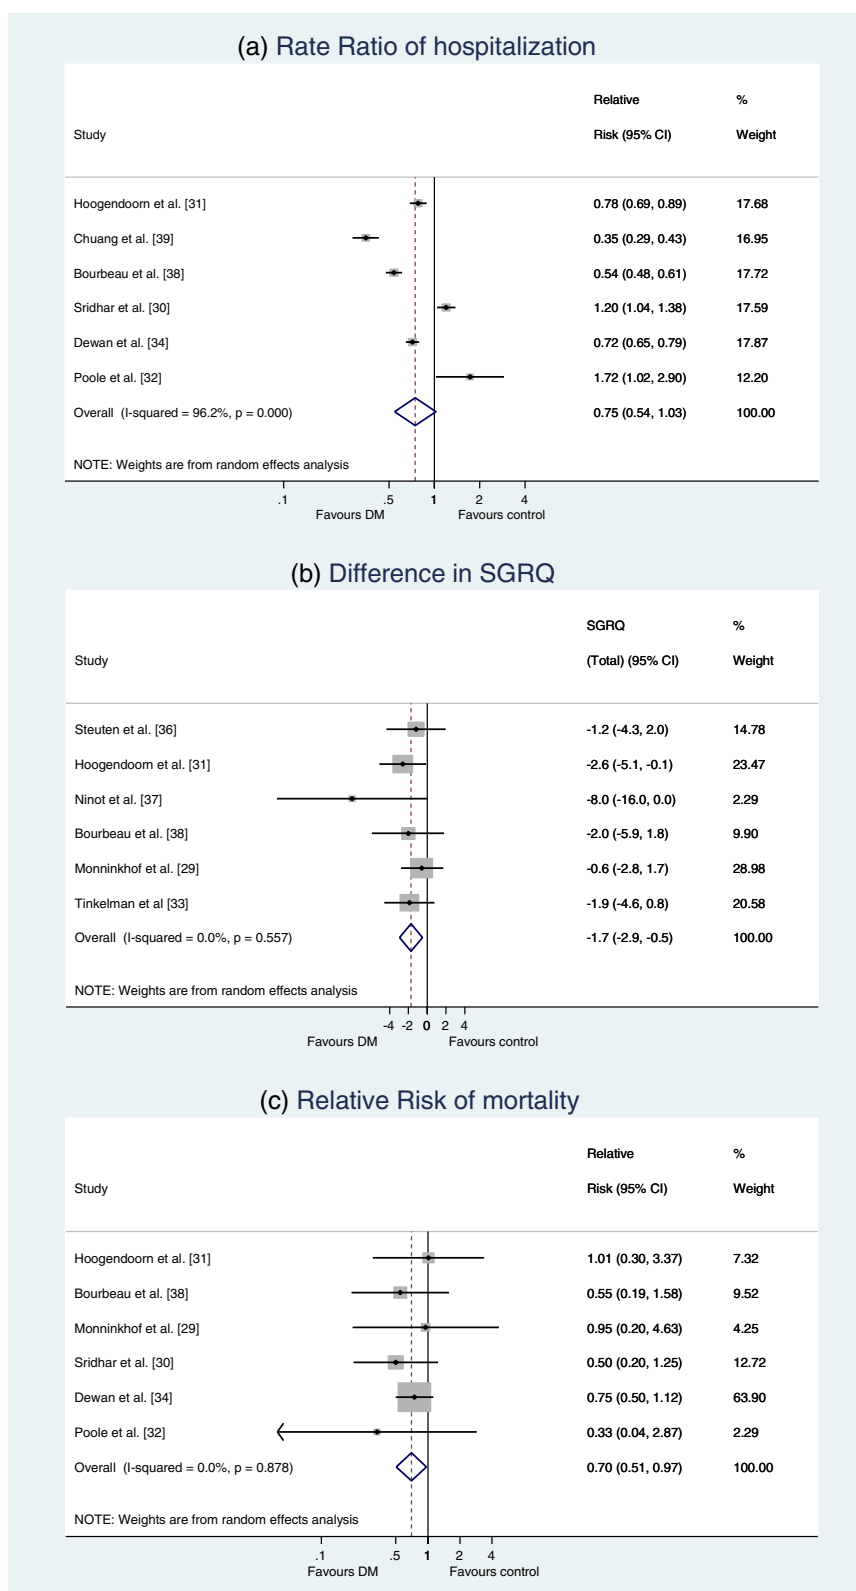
(a) Rate Ratio of hospitalization

| Study | Relative Risk (95% CI) | % Weight |
|---|---|---|
| Hoogendoorn et al. [31] | 0.78 (0.69, 0.89) | 17.68 |
| Chuang et al. [39] | 0.35 (0.29, 0.43) | 16.95 |
| Bourbeau et al. [38] | 0.54 (0.48, 0.61) | 17.72 |
| Sridhar et al. [30] | 1.20 (1.04, 1.38) | 17.59 |
| Dewan et al. [34] | 0.72 (0.65, 0.79) | 17.87 |
| Poole et al. [32] | 1.72 (1.02, 2.90) | 12.20 |
| Overall (I-squared = 96.2%, p = 0.000) | 0.75 (0.54, 1.03) | 100.00 |

NOTE: Weights are from random effects analysis

.1 .5 1 2 4
Favours DM Favours control

(b) Difference in SGRQ

| Study | SGRQ (Total) (95% CI) | % Weight |
|---|---|---|
| Steuten et al. [36] | -1.2 (-4.3, 2.0) | 14.78 |
| Hoogendoorn et al. [31] | -2.6 (-5.1, -0.1) | 23.47 |
| Ninot et al. [37] | -8.0 (-16.0, 0.0) | 2.29 |
| Bourbeau et al. [38] | -2.0 (-5.9, 1.8) | 9.90 |
| Monninkhof et al. [29] | -0.6 (-2.8, 1.7) | 28.98 |
| Tinkelman et al [33] | -1.9 (-4.6, 0.8) | 20.58 |
| Overall (I-squared = 0.0%, p = 0.557) | -1.7 (-2.9, -0.5) | 100.00 |

NOTE: Weights are from random effects analysis

-4 -2 0 2 4
Favours DM Favours control

(c) Relative Risk of mortality

| Study | Relative Risk (95% CI) | % Weight |
|---|---|---|
| Hoogendoorn et al. [31] | 1.01 (0.30, 3.37) | 7.32 |
| Bourbeau et al. [38] | 0.55 (0.19, 1.58) | 9.52 |
| Monninkhof et al. [29] | 0.95 (0.20, 4.63) | 4.25 |
| Sridhar et al. [30] | 0.50 (0.20, 1.25) | 12.72 |
| Dewan et al. [34] | 0.75 (0.50, 1.12) | 63.90 |
| Poole et al. [32] | 0.33 (0.04, 2.87) | 2.29 |
| Overall (I-squared = 0.0%, p = 0.878) | 0.70 (0.51, 0.97) | 100.00 |

NOTE: Weights are from random effects analysis

.1 .5 1 2 4
Favours DM Favours control